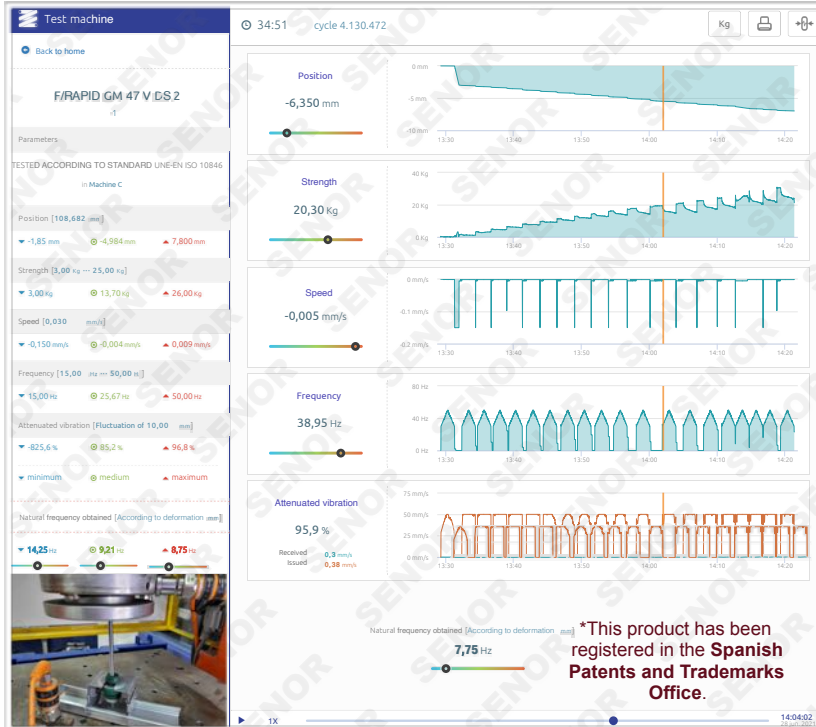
Test machine

Back to home

F/RAPID GM 47 V DS 2
-1

Parameters

TESTED ACCORDING TO STANDARD UNE-EN ISO 10846
in Machine C

Position [108,682 mm]
-1,85 mm -4,984 mm 7,800 mm

Strength [3,00 Kg ↔ 25,00 Kg]
3,00 Kg 13,70 Kg 26,00 Kg

Speed [0,030 mm/s]
-0,150 mm/s -0,004 mm/s 0,009 mm/s

Frequency [15,00 Hz ↔ 50,00 Hz]
15,00 Hz 25,67 Hz 50,00 Hz

Attenuated vibration [Fluctuation of 10,00 mm]
-825,6 % 85,2 % 96,8 %

minimum medium maximum

Natural frequency obtained [According to deformation mm]
14,25 Hz 9,21 Hz 8,75 Hz

34:51 cycle 4.130.472

Kg

Position
-6,350 mm
0 mm
-5 mm
-10 mm
13:30 13:40 13:50 14:00 14:10 14:20

Strength
20,30 Kg
40 Kg
20 Kg
0 Kg
13:30 13:40 13:50 14:00 14:10 14:20

Speed
-0,005 mm/s
0 mm/s
-0.1 mm/s
-0.2 mm/s
13:30 13:40 13:50 14:00 14:10 14:20

Frequency
38,95 Hz
80 Hz
40 Hz
0 Hz
13:30 13:40 13:50 14:00 14:10 14:20

Attenuated vibration
95,9 %
Received 0,3 mm/s
Issued 0,38 mm/s
75 mm/s
50 mm/s
25 mm/s
0 mm/s
13:30 13:40 13:50 14:00 14:10 14:20

Natural frequency obtained [According to deformation mm]
7,75 Hz

*This product has been registered in the Spanish Patents and Trademarks Office.

1X

14:04:02

SENOR